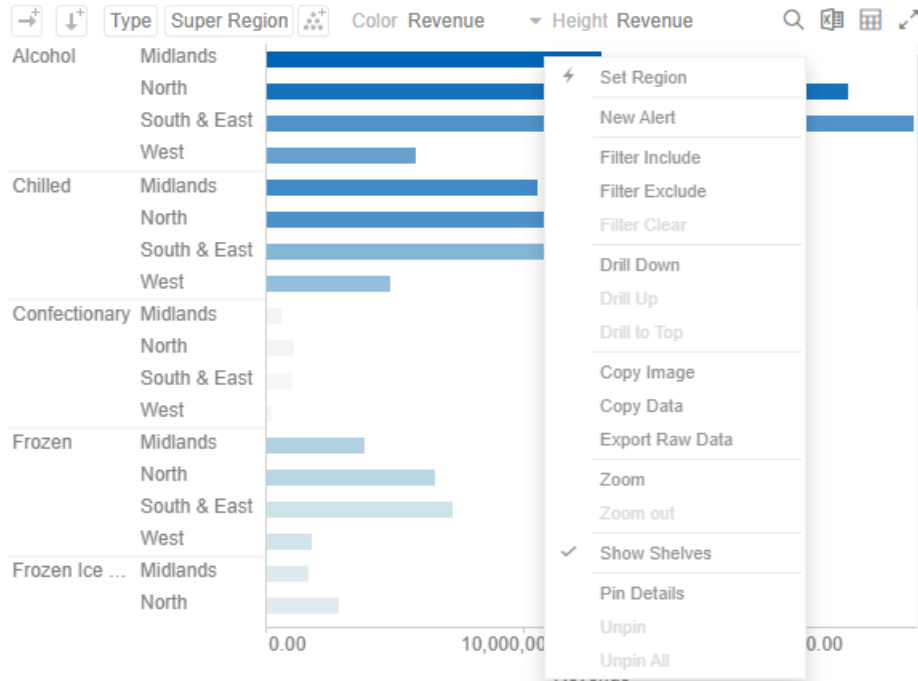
Type Super Region Color Revenue Height Revenue

| | |
|---|---|
| Alcohol | Midlands |
| | North |
| | South & East |
| | West |
| Chilled | Midlands |
| | North |
| | South & East |
| | West |
| Confectionary | Midlands |
| | North |
| | South & East |
| | West |
| Frozen | Midlands |
| | North |
| | South & East |
| | West |
| Frozen Ice ... | Midlands |
| | North |

0.00 10,000,00 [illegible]0.00

Set Region
New Alert
Filter Include
Filter Exclude
Filter Clear
Drill Down
Drill Up
Drill to Top
Copy Image
Copy Data
Export Raw Data
Zoom
Zoom out
Show Shelves
Pin Details
Unpin
Unpin All